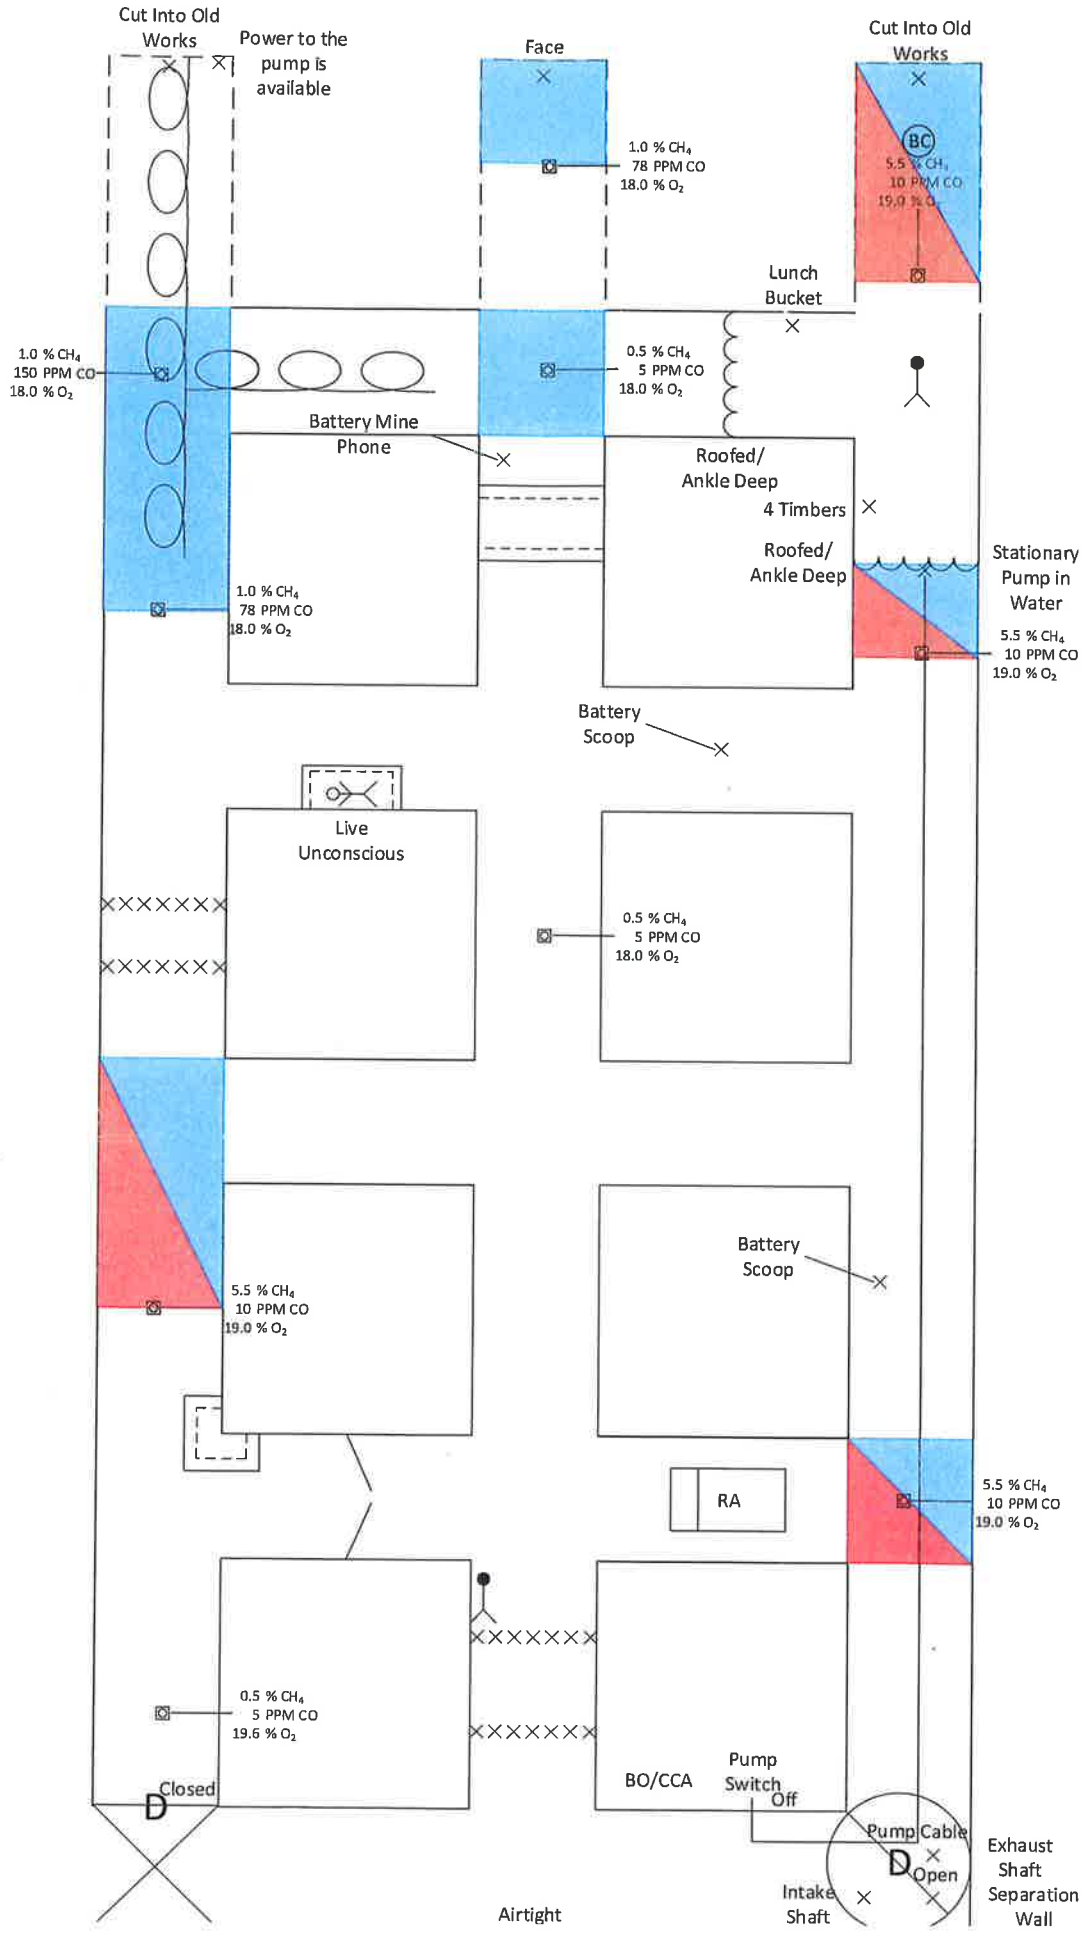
Cut Into Old Works

Power to the pump is available

Face

1.0 % $CH_4$
78 PPM CO
18.0 % $O_2$

Cut Into Old Works

BC
5.5 % $CH_4$
10 PPM CO
19.0 % $O_2$

Lunch Bucket

1.0 % $CH_4$
150 PPM CO
18.0 % $O_2$

0.5 % $CH_4$
5 PPM CO
18.0 % $O_2$

Battery Mine Phone

Roofed/ Ankle Deep

4 Timbers

Roofed/ Ankle Deep

Stationary Pump in Water

1.0 % $CH_4$
78 PPM CO
18.0 % $O_2$

5.5 % $CH_4$
10 PPM CO
19.0 % $O_2$

Battery Scoop

Live Unconscious

0.5 % $CH_4$
5 PPM CO
18.0 % $O_2$

Battery Scoop

5.5 % $CH_4$
10 PPM CO
19.0 % $O_2$

RA

5.5 % $CH_4$
10 PPM CO
19.0 % $O_2$

0.5 % $CH_4$
5 PPM CO
19.6 % $O_2$

Closed
D

BO/CCA

Pump Switch
Off

Pump Cable
D
Open

Exhaust Shaft Separation Wall

Intake Shaft

Airtight